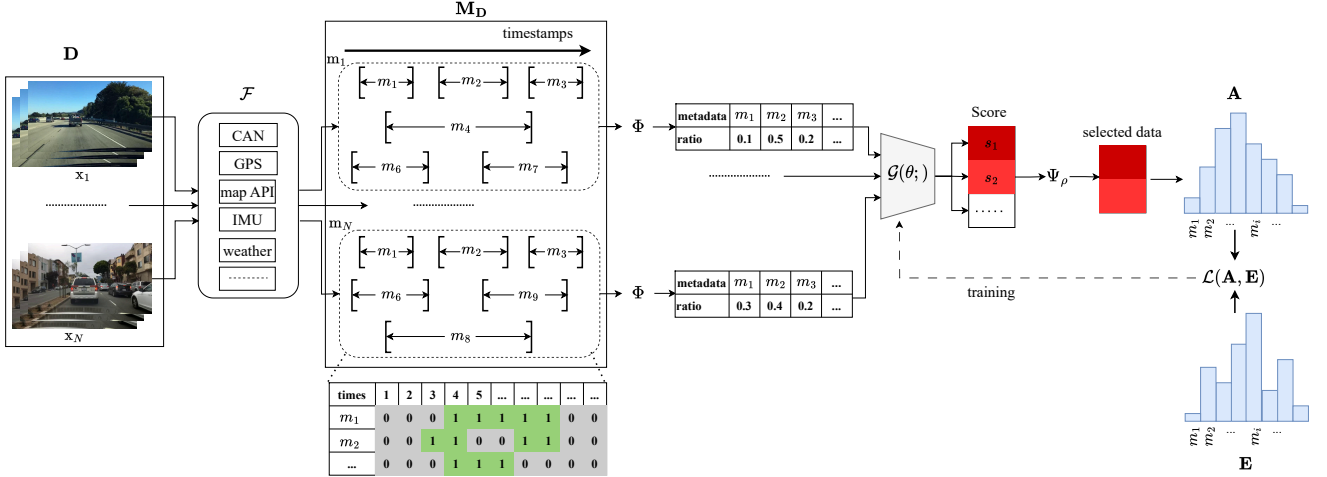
$\mathbf{D}$

$\mathrm{x}_1$

..........

$\mathrm{x}_N$

$\mathcal{F}$

CAN

GPS

map API

IMU

weather

..........

$\mathbf{M_D}$

timestamps

$\mathrm{m}_1$

$m_1$ $m_2$ $m_3$

$m_4$

$m_6$ $m_7$

..........

$\mathrm{m}_N$

$m_1$ $m_2$ $m_3$

$m_6$ $m_9$

$m_8$

| times | 1 | 2 | 3 | 4 | 5 | ... | ... | ... | ... | ... |
|---|---|---|---|---|---|---|---|---|---|---|
| $m_1$ | 0 | 0 | 0 | 1 | 1 | 1 | 1 | 1 | 0 | 0 |
| $m_2$ | 0 | 0 | 1 | 1 | 0 | 0 | 1 | 1 | 0 | 0 |
| ... | 0 | 0 | 0 | 1 | 1 | 1 | 0 | 0 | 0 | 0 |

$\Phi$

| metadata | $m_1$ | $m_2$ | $m_3$ | ... |
|---|---|---|---|---|
| ratio | 0.1 | 0.5 | 0.2 | ... |

..........

$\Phi$

| metadata | $m_1$ | $m_2$ | $m_3$ | ... |
|---|---|---|---|---|
| ratio | 0.3 | 0.4 | 0.2 | ... |

$\mathcal{G}(\theta;)$

Score

$s_1$

$s_2$

.....

$\Psi_\rho$

selected data

training

$\mathbf{A}$

$m_1$ $m_2$ ... $m_i$ ...

$\mathcal{L}(\mathbf{A}, \mathbf{E})$

$m_1$ $m_2$ ... $m_i$ ...

$\mathbf{E}$